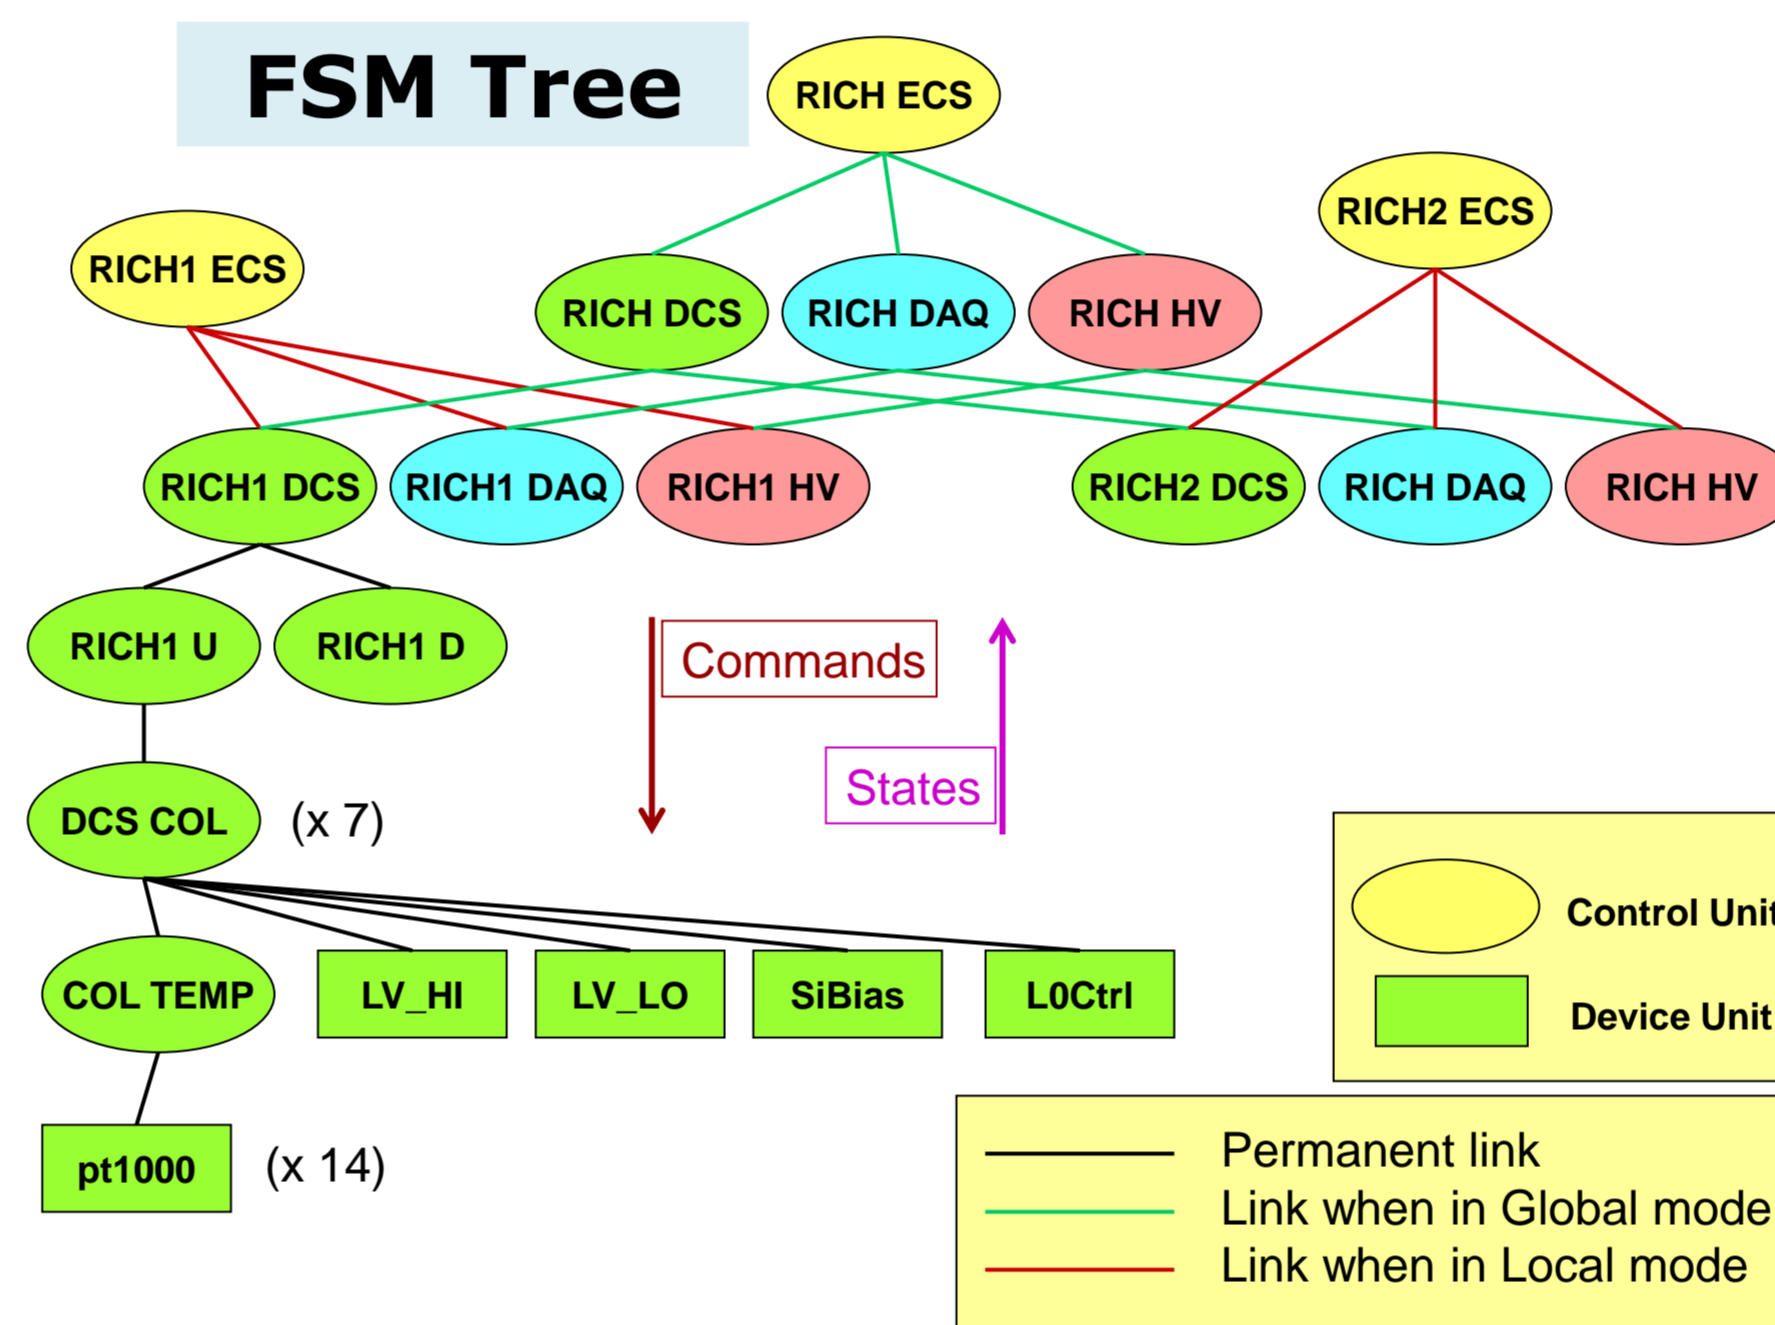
FSM Tree

RICH ECS

RICH2 ECS

RICH1 ECS

RICH DCS

RICH DAQ

RICH HV

RICH1 DCS

RICH1 DAQ

RICH1 HV

RICH2 DCS

RICH DAQ

RICH HV

RICH1 U

RICH1 D

Commands

States

DCS COL

(x 7)

COL TEMP

LV_HI

LV_LO

SiBias

L0Ctrl

pt1000

(x 14)

Control Unit

Device Unit

Permanent link

Link when in Global mode

Link when in Local mode